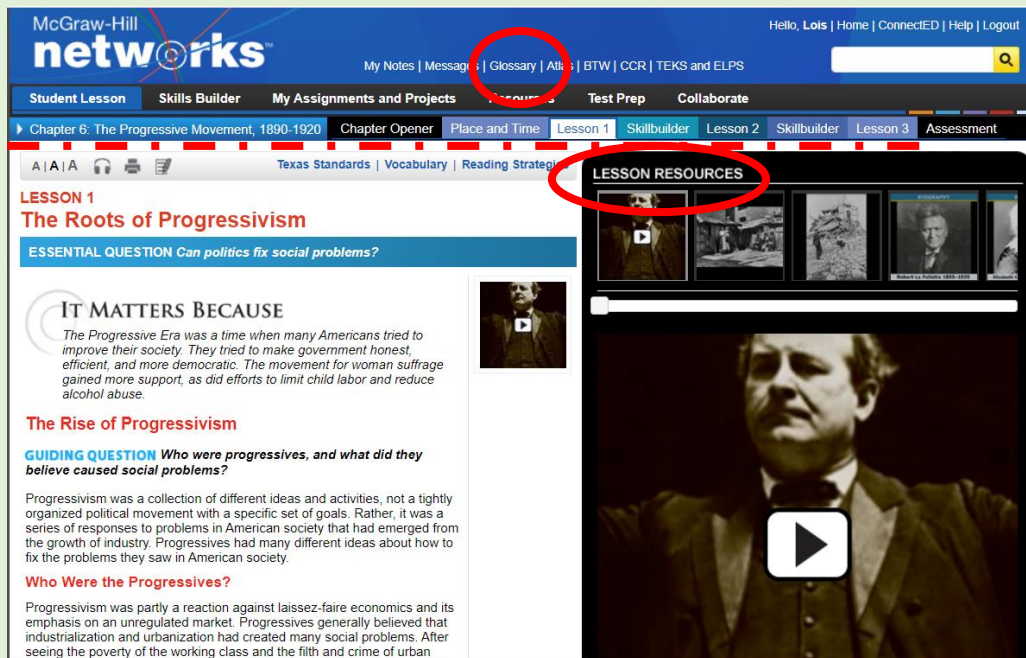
McGraw-Hill networks

Hello, Lois | Home | ConnectED | Help | Logout

My Notes | Messages | Glossary | Atlas | BTW | CCR | TEKS and ELPS

Student Lesson | Skills Builder | My Assignments and Projects | Resources | Test Prep | Collaborate

Chapter 6: The Progressive Movement, 1890-1920 | Chapter Opener | Place and Time | Lesson 1 | Skillbuilder | Lesson 2 | Skillbuilder | Lesson 3 | Assessment

A | A | A

Texas Standards | Vocabulary | Reading Strategies

LESSON RESOURCES

LESSON 1
The Roots of Progressivism

ESSENTIAL QUESTION Can politics fix social problems?

IT MATTERS BECAUSE
The Progressive Era was a time when many Americans tried to improve their society. They tried to make government honest, efficient, and more democratic. The movement for woman suffrage gained more support, as did efforts to limit child labor and reduce alcohol abuse.

The Rise of Progressivism

GUIDING QUESTION Who were progressives, and what did they believe caused social problems?

Progressivism was a collection of different ideas and activities, not a tightly organized political movement with a specific set of goals. Rather, it was a series of responses to problems in American society that had emerged from the growth of industry. Progressives had many different ideas about how to fix the problems they saw in American society.

Who Were the Progressives?

Progressivism was partly a reaction against laissez-faire economics and its emphasis on an unregulated market. Progressives generally believed that industrialization and urbanization had created many social problems. After seeing the poverty of the working class and the filth and crime of urban

BIOGRAPHY

Robert La Follette 1855–1925